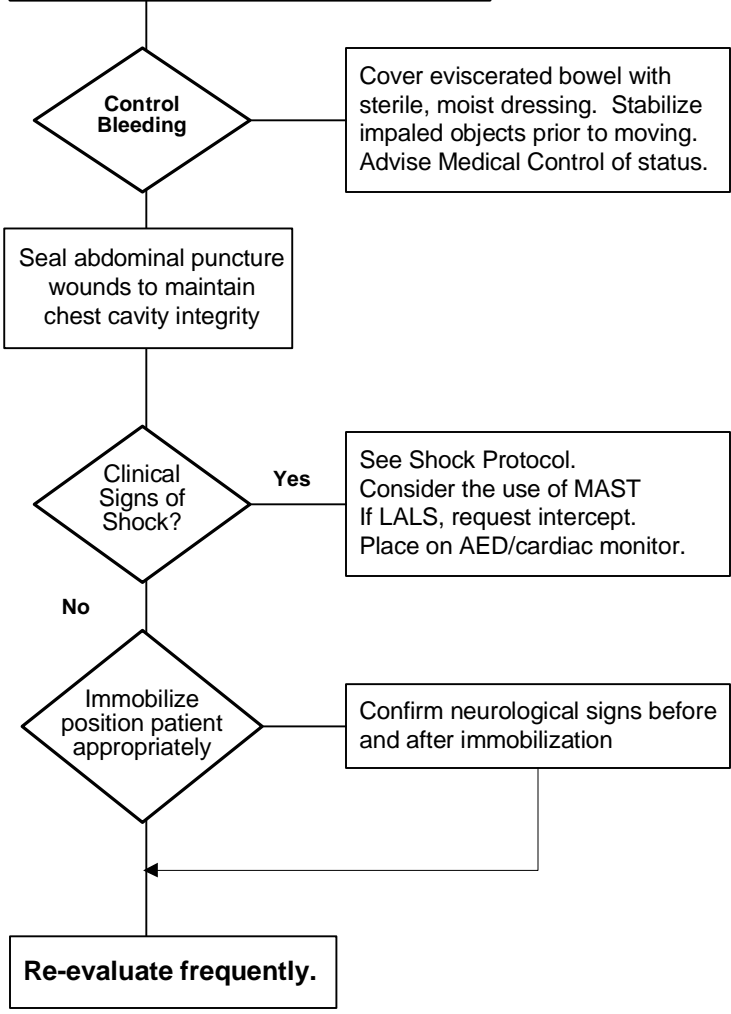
Control Bleeding

Cover eviscerated bowel with sterile, moist dressing. Stabilize impaled objects prior to moving. Advise Medical Control of status.

Seal abdominal puncture wounds to maintain chest cavity integrity

Clinical Signs of Shock?

Yes

See Shock Protocol.
Consider the use of MAST
If LALS, request intercept.
Place on AED/cardiac monitor.

No

Immobilize position patient appropriately

Confirm neurological signs before and after immobilization

Re-evaluate frequently.